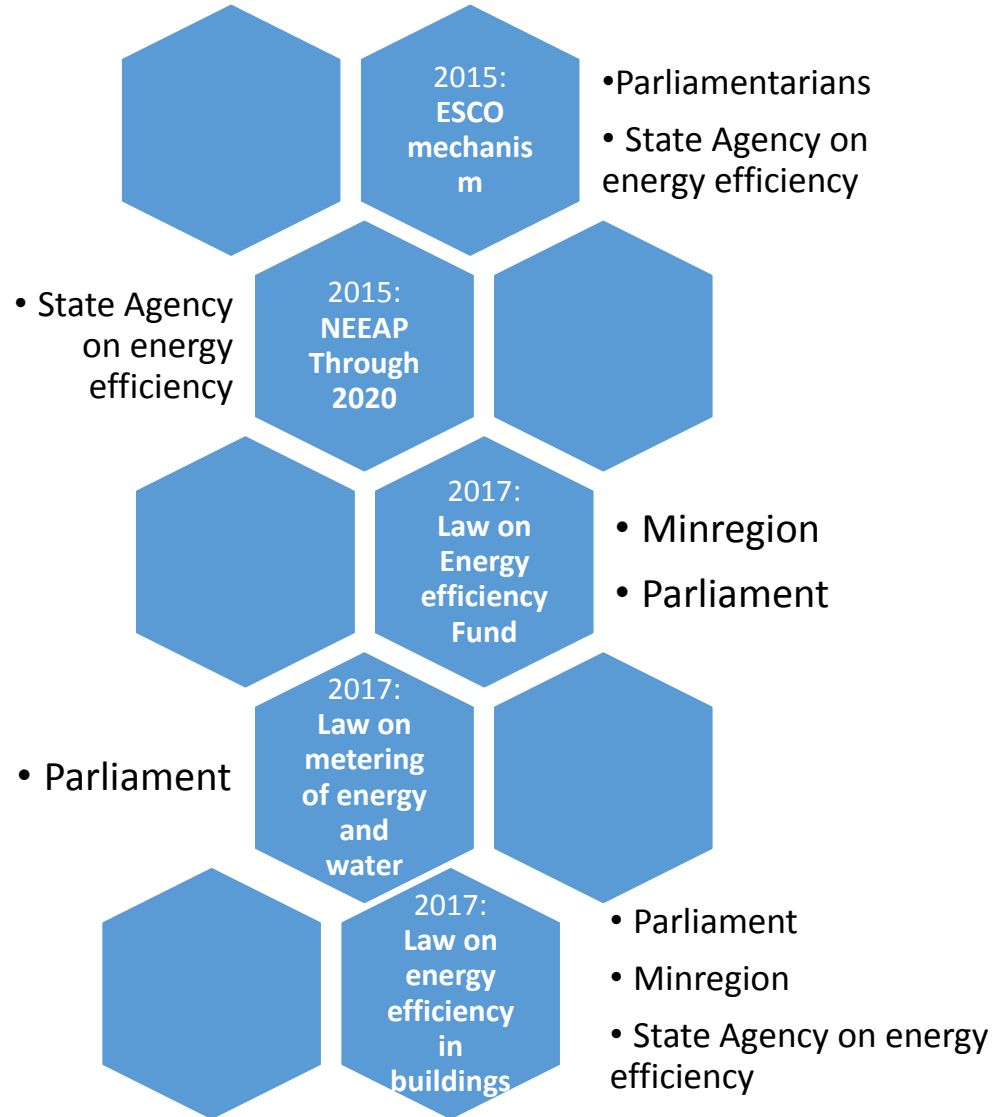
2015: **ESCO mechanism**

•Parliamentarians

• State Agency on energy efficiency

• State Agency on energy efficiency

2015: **NEEAP Through 2020**

2017: **Law on Energy efficiency Fund**

• Minregion

• Parliament

• Parliament

2017: **Law on metering of energy and water**

2017: **Law on energy efficiency in buildings**

• Parliament

• Minregion

• State Agency on energy efficiency